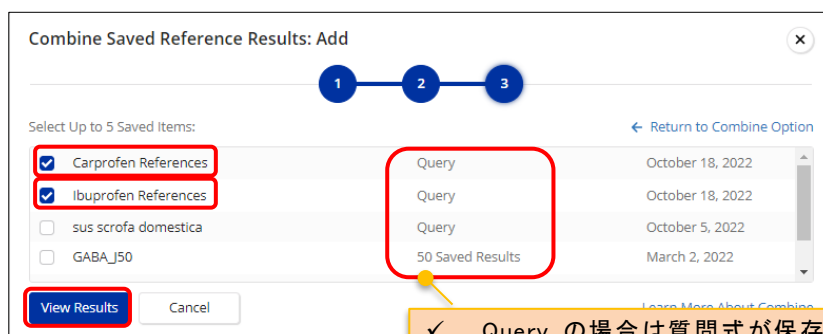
Combine Saved Reference Results: Add

1
2
3

Select Up to 5 Saved Items:

← Return to Combine Option

| | | | |
|---|---|---|---|
| ☑ | Carprofen References | Query | October 18, 2022 |
| ☑ | Ibuprofen References | Query | October 18, 2022 |
| ☐ | sus scrofa domestica | Query | October 5, 2022 |
| ☐ | GABA_J50 | 50 Saved Results | March 2, 2022 |

View Results

Cancel

Learn More About Combine

✓ Query の場合は質問式が保存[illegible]